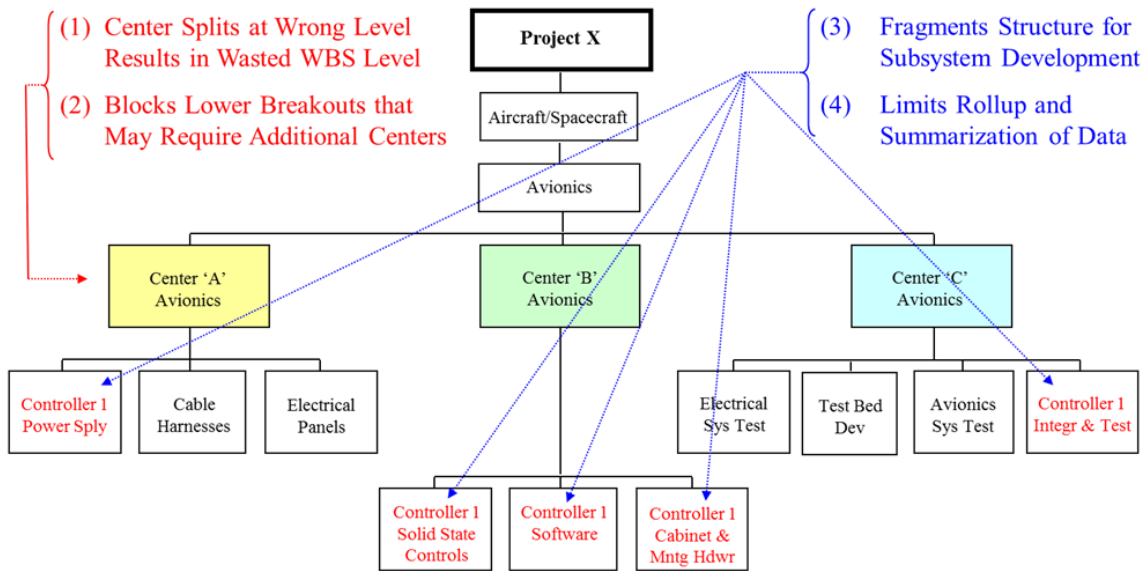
(1) Center Splits at Wrong Level Results in Wasted WBS Level

(2) Blocks Lower Breakouts that May Require Additional Centers

Project X

(3) Fragments Structure for Subsystem Development

(4) Limits Rollup and Summarization of Data

Aircraft/Spacecraft

Avionics

Center 'A' Avionics

Center 'B' Avionics

Center 'C' Avionics

Controller 1 Power Sply

Cable Harnesses

Electrical Panels

Electrical Sys Test

Test Bed Dev

Avionics Sys Test

Controller 1 Integr & Test

Controller 1 Solid State Controls

Controller 1 Software

Controller 1 Cabinet & Mntg Hdwr